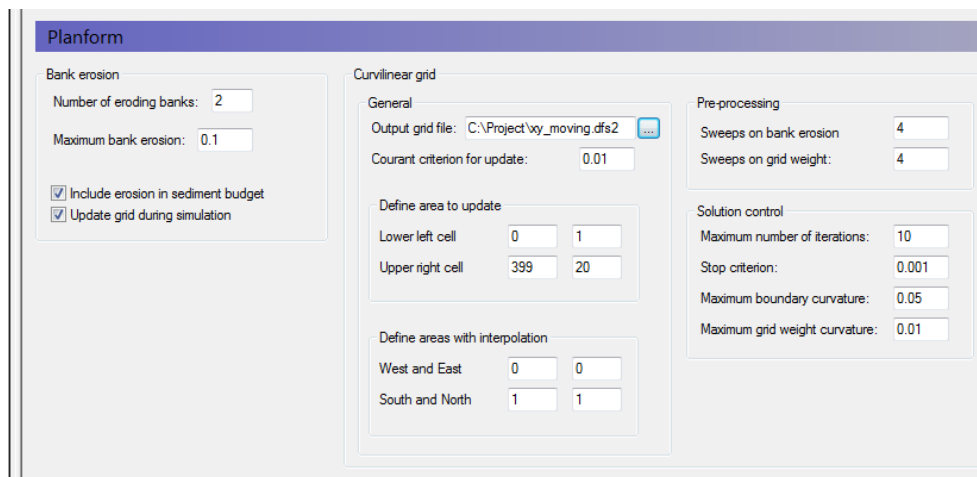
Planform

Bank erosion

Number of eroding banks: 2

Maximum bank erosion: 0.1

Include erosion in sediment budget

Update grid during simulation

Curvilinear grid

General

Output grid file: C:\Project\xy_moving.dfs2 ...

Courant criterion for update: 0.01

Define area to update

| | | |
|---|---|---|
| Lower left cell | 0 | 1 |
| Upper right cell | 399 | 20 |

Define areas with interpolation

| | | |
|---|---|---|
| West and East | 0 | 0 |
| South and North | 1 | 1 |

Pre-processing

Sweeps on bank erosion 4

Sweeps on grid weight: 4

Solution control

Maximum number of iterations: 10

Stop criterion: 0.001

Maximum boundary curvature: 0.05

Maximum grid weight curvature: 0.01